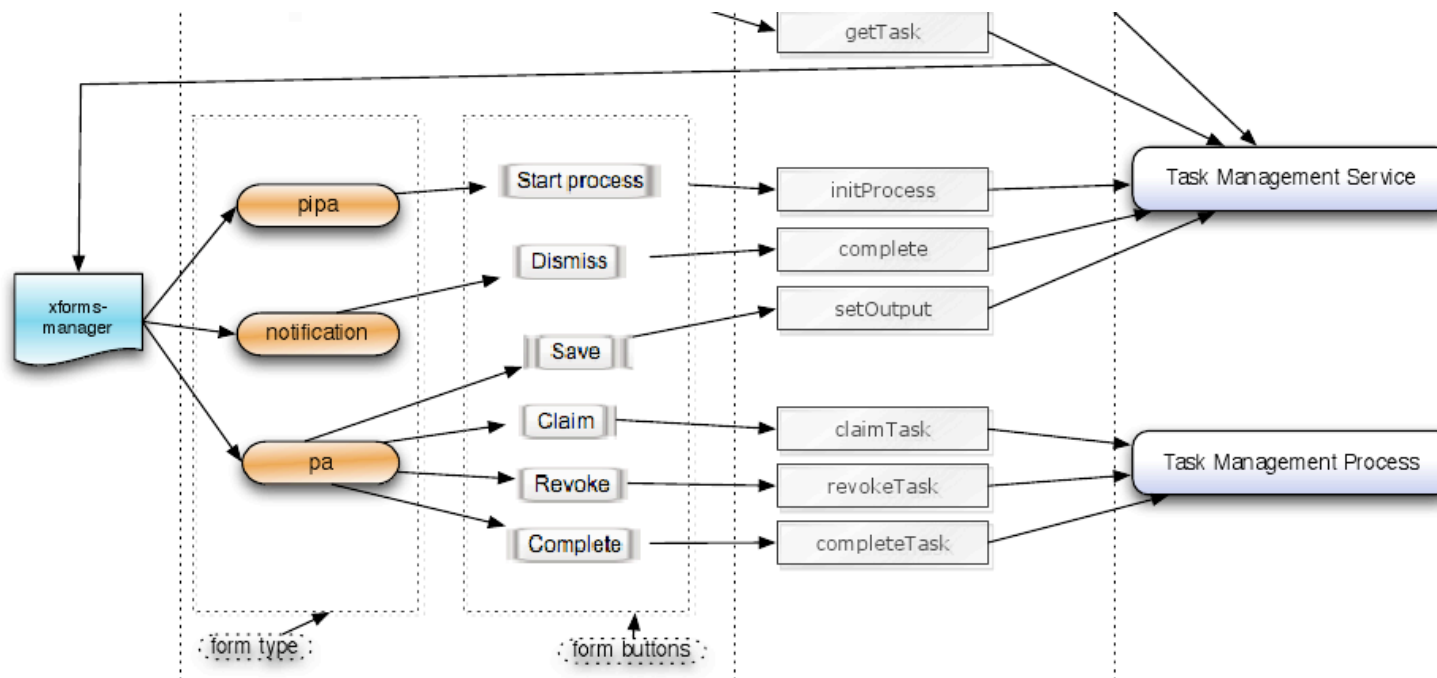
getTask

Task Management Service

xforms-manager

pipa

notification

pa

Start process

Dismiss

Save

Claim

Revoke

Complete

initProcess

complete

setOutput

claimTask

revokeTask

completeTask

Task Management Process

form type

form buttons